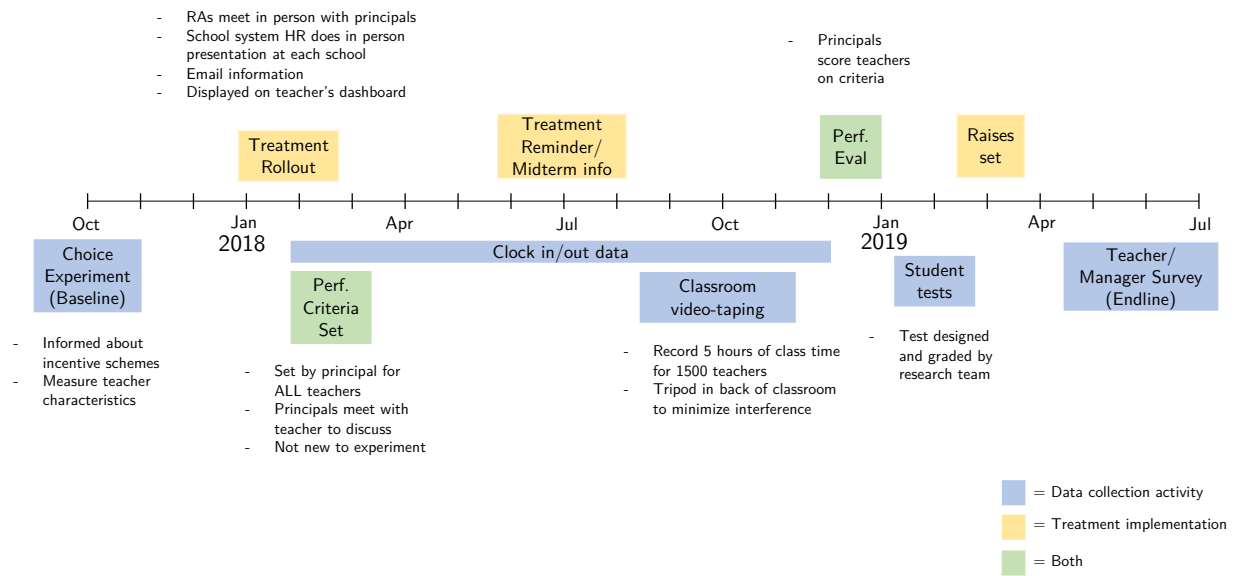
- RAs meet in person with principals
- School system HR does in person presentation at each school
- Email information
- Displayed on teacher's dashboard

- Principals score teachers on criteria

Treatment Rollout

Treatment Reminder/ Midterm info

Perf. Eval

Raises set

Oct

Jan
2018

Apr

Jul

Oct

Jan
2019

Apr

Jul

Choice Experiment (Baseline)

Clock in/out data

Perf. Criteria Set

Classroom video-taping

Student tests

Teacher/ Manager Survey (Endline)

- Informed about incentive schemes
- Measure teacher characteristics

- Set by principal for ALL teachers
- Principals meet with teacher to discuss
- Not new to experiment

- Record 5 hours of class time for 1500 teachers
- Tripod in back of classroom to minimize interference

- Test designed and graded by research team

= Data collection activity
= Treatment implementation
= Both